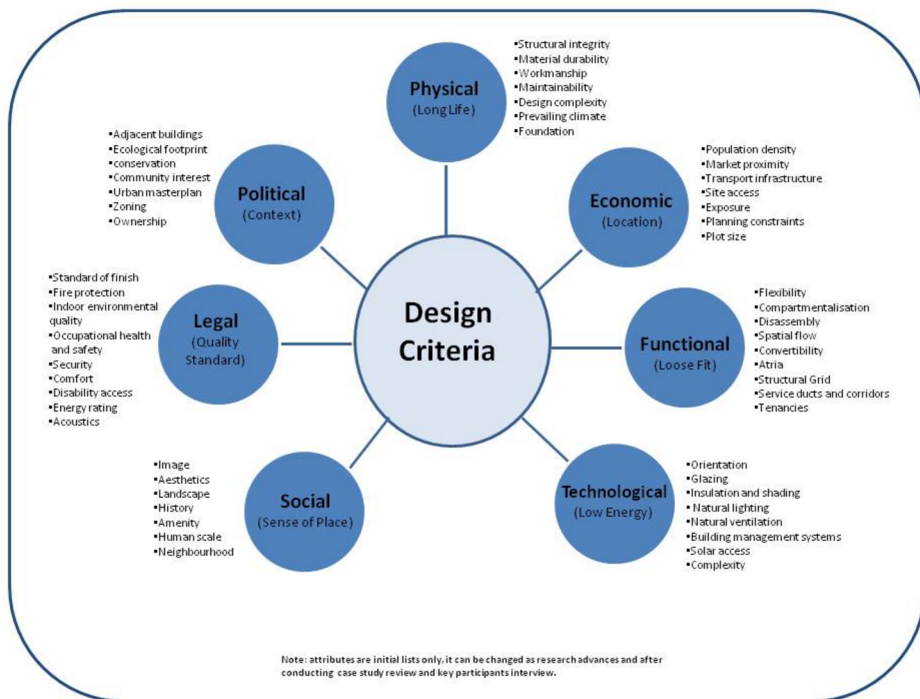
Physical
(Long Life)

•Structural integrity
•Material durability
•Workmanship
•Maintainability
•Design complexity
•Prevailing climate
•Foundation

Political
(Context)

•Adjacent buildings
•Ecological footprint
•conservation
•Community interest
•Urban masterplan
•Zoning
•Ownership

Economic
(Location)

•Population density
•Market proximity
•Transport infrastructure
•Site access
•Exposure
•Planning constraints
•Plot size

Legal
(Quality Standard)

•Standard of finish
•Fire protection
•Indoor environmental quality
•Occupational health and safety
•Security
•Comfort
•Disability access
•Energy rating
•Acoustics

Design Criteria

Functional
(Loose Fit)

•Flexibility
•Compartmentalisation
•Disassembly
•Spatial flow
•Convertibility
•Atria
•Structural Grid
•Service ducts and corridors
•Tenancies

Social
(Sense of Place)

•Image
•Aesthetics
•Landscape
•History
•Amenity
•Human scale
•Neighbourhood

Technological
(Low Energy)

•Orientation
•Glazing
•Insulation and shading
•Natural lighting
•Natural ventilation
•Building management systems
•Solar access
•Complexity

Note: attributes are initial lists only, it can be changed as research advances and after conducting case study review and key participants interview.